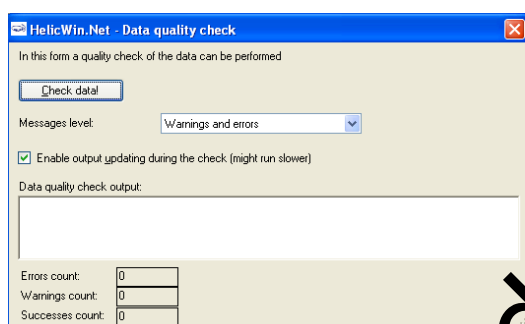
HelicWin.Net - Data quality check

In this form a quality check of the data can be performed

Check data!

Messages level: Warnings and errors

Enable output updating during the check (might run slower)

Data quality check output:

Errors count: 0
Warnings count: 0
Successes count: 0